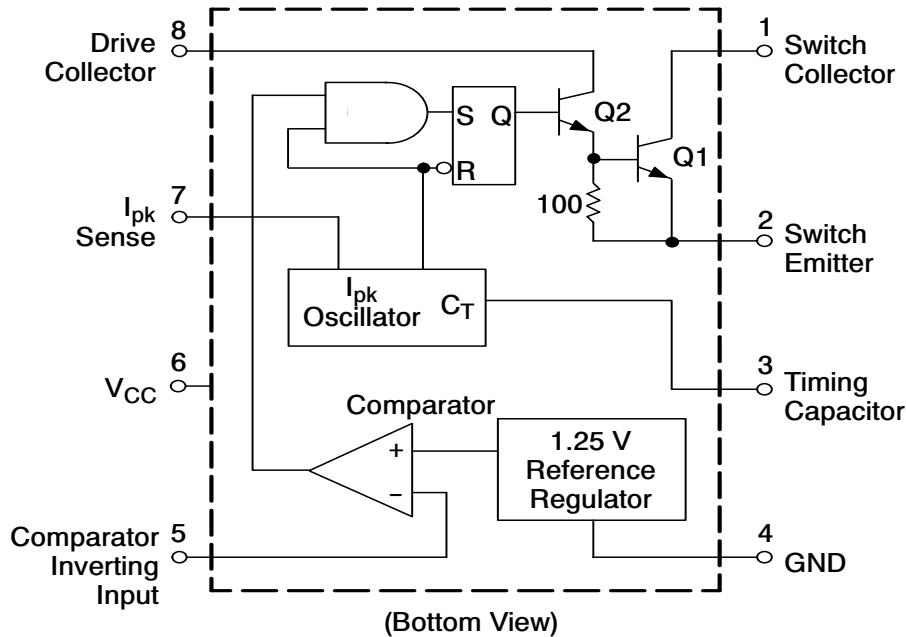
Drive Collector 8

1 Switch Collector

S Q

Q2

Q1

R

$I_{pk}$ Sense 7

100

2 Switch Emitter

$I_{pk}$ Oscillator $C_T$

6 $V_{CC}$

3 Timing Capacitor

Comparator

+

−

1.25 V Reference Regulator

Comparator Inverting Input 5

4 GND

(Bottom View)